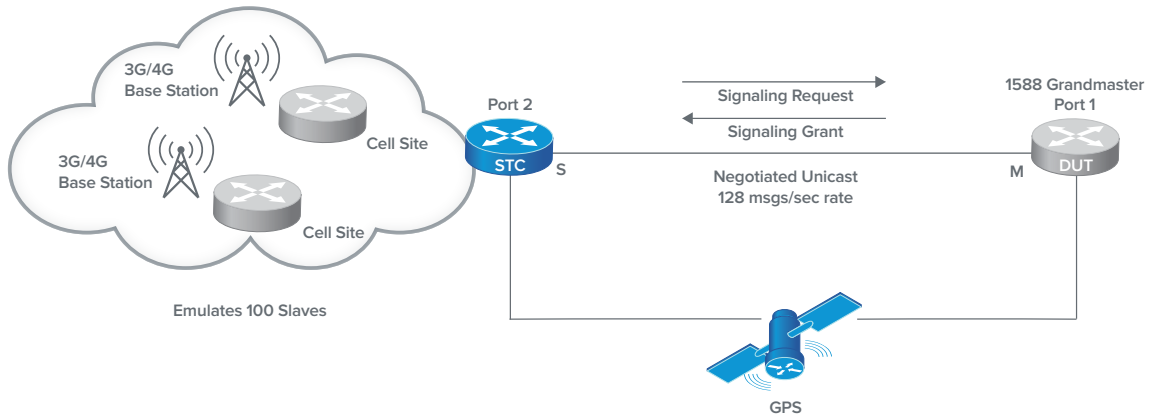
3G/4G
Base Station

Cell Site

3G/4G
Base Station

Cell Site

Emulates 100 Slaves

Port 2

STC

S

Signaling Request

Signaling Grant

Negotiated Unicast
128 msgs/sec rate

1588 Grandmaster
Port 1

M

DUT

GPS